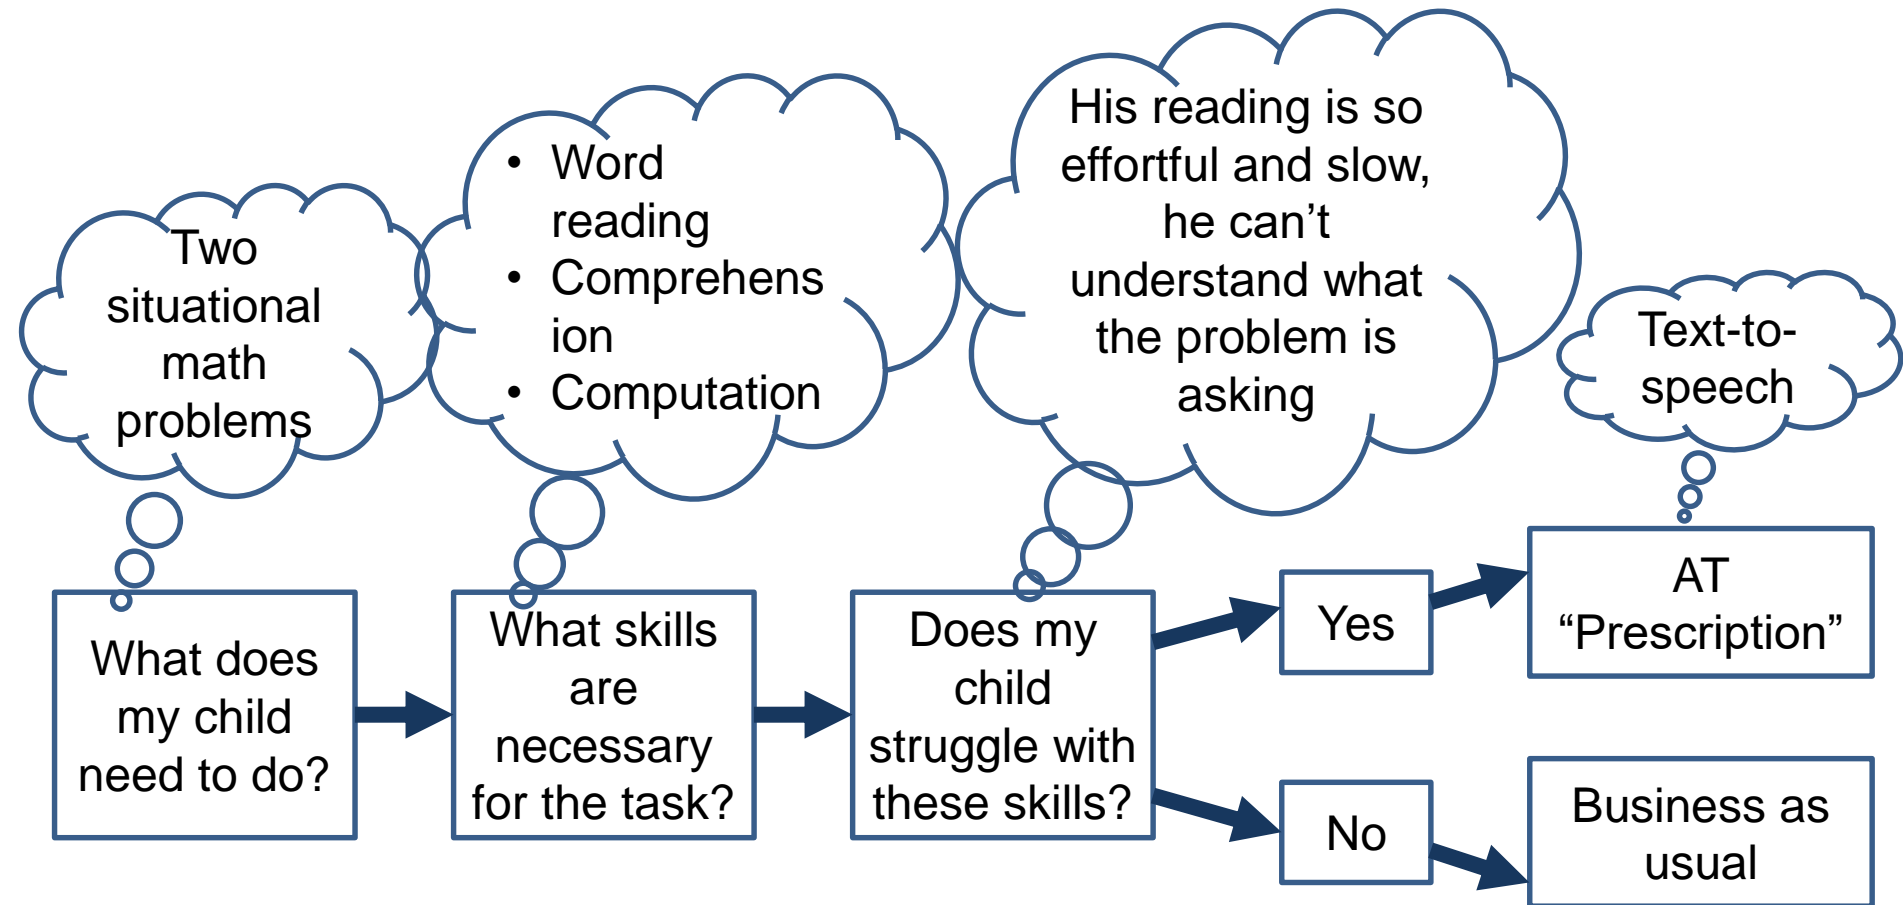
Two situational math problems

• Word reading
• Comprehension
• Computation

His reading is so effortful and slow, he can’t understand what the problem is asking

Text-to-speech

What does my child need to do?

What skills are necessary for the task?

Does my child struggle with these skills?

Yes

No

AT “Prescription”

Business as usual